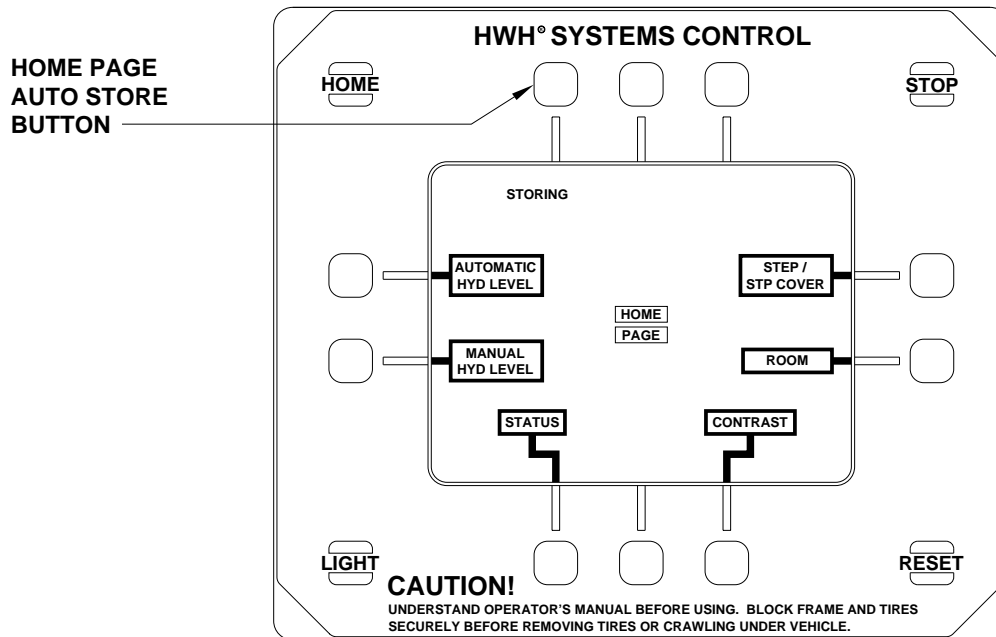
HOME PAGE
AUTO STORE
BUTTON

HWH® SYSTEMS CONTROL

HOME

STOP

STORING

AUTOMATIC
HYD LEVEL

STEP /
STP COVER

HOME
PAGE

MANUAL
HYD LEVEL

ROOM

STATUS

CONTRAST

LIGHT

RESET

CAUTION!
UNDERSTAND OPERATOR'S MANUAL BEFORE USING. BLOCK FRAME AND TIRES SECURELY BEFORE REMOVING TIRES OR CRAWLING UNDER VEHICLE.